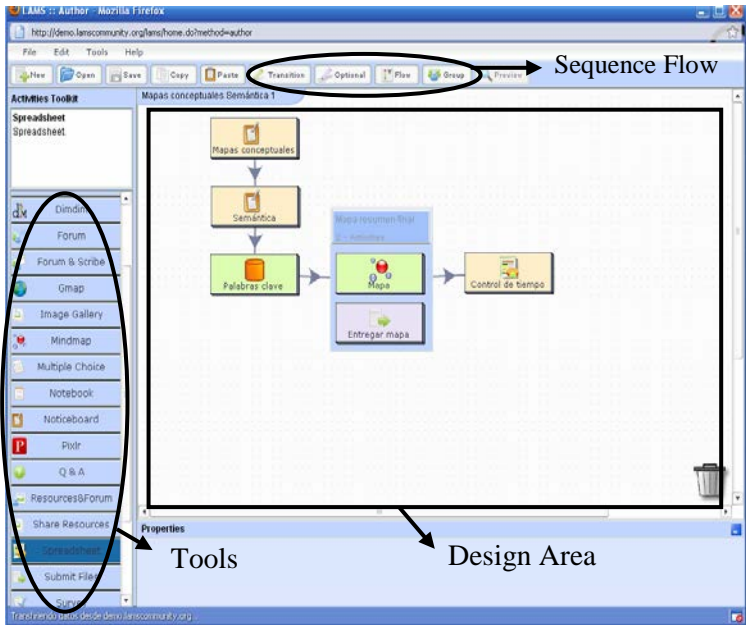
LAMS :: Author - Mozilla Firefox

http://demo.lamscommunity.org/lams/home.do?method=author

File Edit Tools Help

New Open Save Copy Paste Transition Optional Flow Group Preview

Sequence Flow

Activities Toolkit

Spreadsheet
Spreadsheet

Mapas conceptuales Semántica 1

Dimdim
Forum
Forum & Scribe
Gmap
Image Gallery
Mindmap
Multiple Choice
Notebook
Noticeboard
Pixlr
Q & A
Resources&Forum
Share Resources
Spreadsheet
Submit Files
Survey

Mapas conceptuales

Semántica

Palabras clave

Mapa resumen final
2 - Activities

Mapa

Entregar mapa

Control de tiempo

Properties

Tools

Design Area

Transfiriendo datos desde demo.lamscommunity.org...